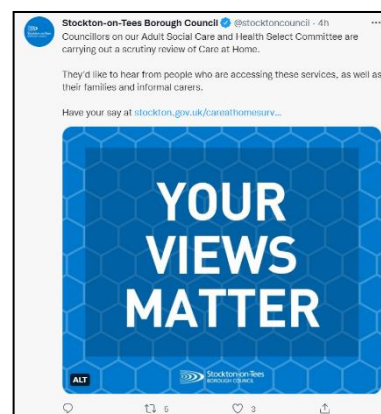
Stockton-on-Tees Borough Council @stocktoncouncil · 4h
Councillors on our Adult Social Care and Health Select Committee are carrying out a scrutiny review of Care at Home.

They'd like to hear from people who are accessing these services, as well as their families and informal carers.

Have your say at stockton.gov.uk/careathomesurv...

YOUR VIEWS MATTER

Stockton-on-Tees BOROUGH COUNCIL

ALT

5 3